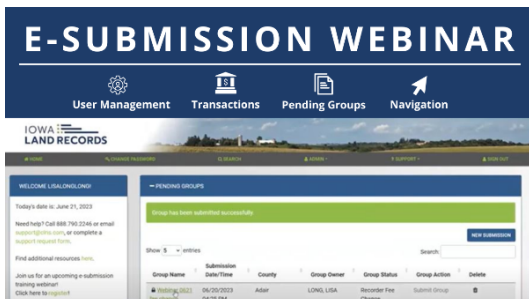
E-SUBMISSION WEBINAR

User Management
Transactions
Pending Groups
Navigation

IOWA LAND RECORDS

HOME
CHANGE PASSWORD
SEARCH
ADMIN
SUPPORT
SIGN OUT

WELCOME LISALONGLONG!

Today's date is: June 21, 2023

Need help? Call 888.790.2246 or email support@iclrs.com, or complete a support request form.

Find additional resources here.

Join us for an upcoming e-submission training webinar! Click here to register!

PENDING GROUPS

Group has been submitted successfully

NEW SUBMISSION

Show 5 entries

Search:

| Group Name | Submission Date/Time | County | Group Owner | Group Status | Group Action | Delete |
|---|---|---|---|---|---|---|
| Webinar 0621 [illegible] | 06/20/2023 04:21 PM | Adair | LONG, LISA | Recorder Fee Change | Submit Group | |